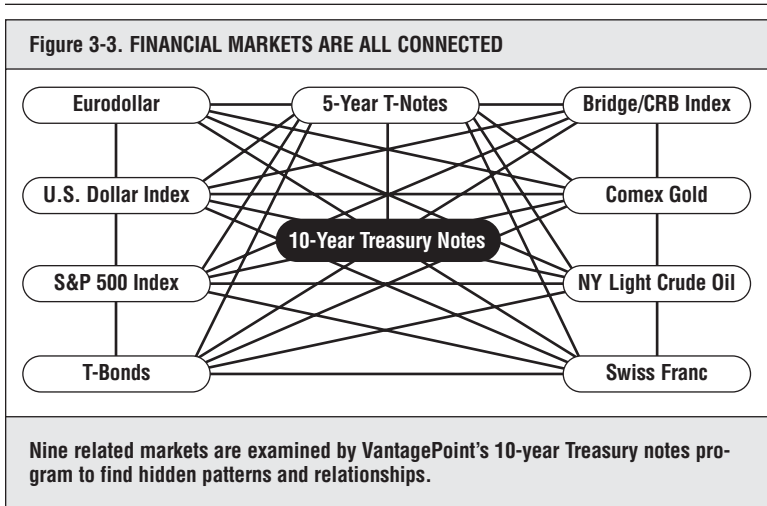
Figure 3-3. FINANCIAL MARKETS ARE ALL CONNECTED

Eurodollar

5-Year T-Notes

Bridge/CRB Index

U.S. Dollar Index

Comex Gold

10-Year Treasury Notes

S&P 500 Index

NY Light Crude Oil

T-Bonds

Swiss Franc

Nine related markets are examined by VantagePoint's 10-year Treasury notes program to find hidden patterns and relationships.